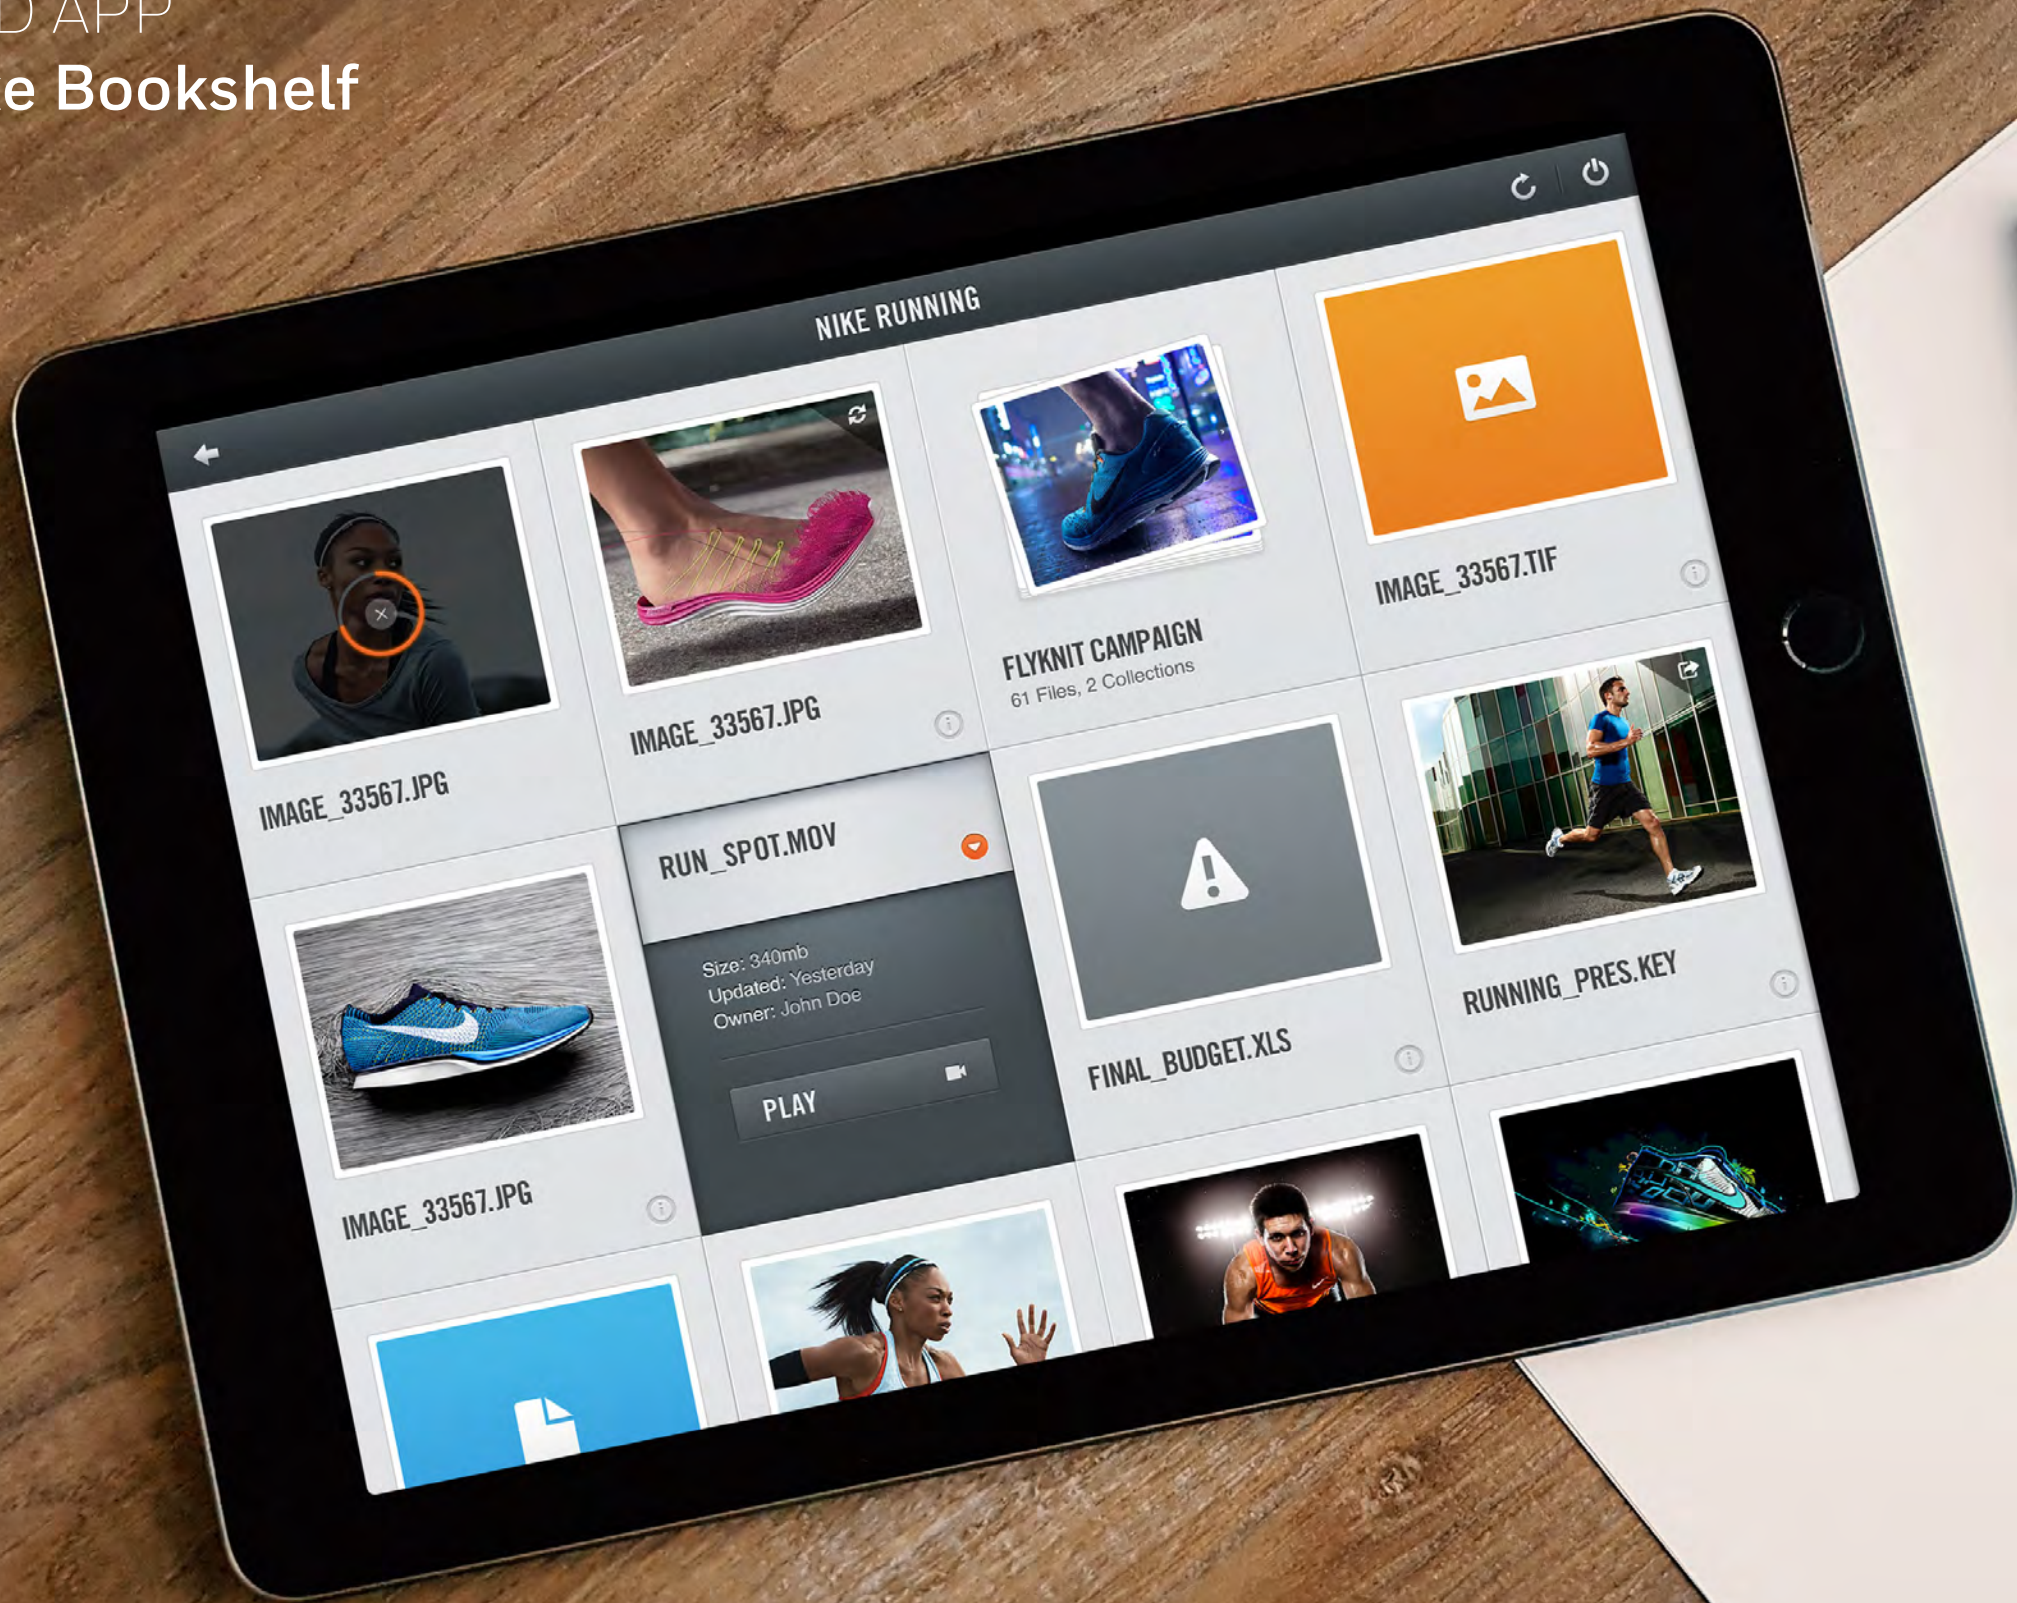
D APP
e Bookshelf

NIKE RUNNING

IMAGE_33567.JPG

IMAGE_33567.JPG

FLYKNIT CAMPAIGN
61 Files, 2 Collections

IMAGE_33567.TIF

RUN_SPOT.MOV

Size: 340mb
Updated: Yesterday
Owner: John Doe

PLAY

FINAL_BUDGET.XLS

RUNNING_PRES.KEY

IMAGE_33567.JPG